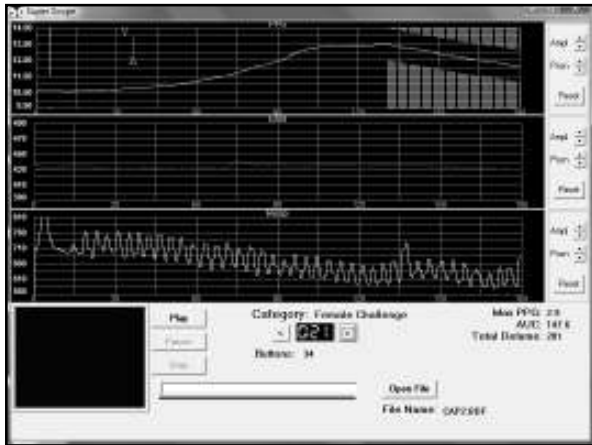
Super Scope

PPG

Ampl
Posn
Reset

EMG

Ampl
Posn
Reset

Resp

Ampl
Posn
Reset

Play
Pause
Stop

Category: Female Challenge

021

Buttons: 34

Max PPG: 2.8
AUC: 147.6
Total Buttons: 281

Open File

File Name: CAF2.SSF